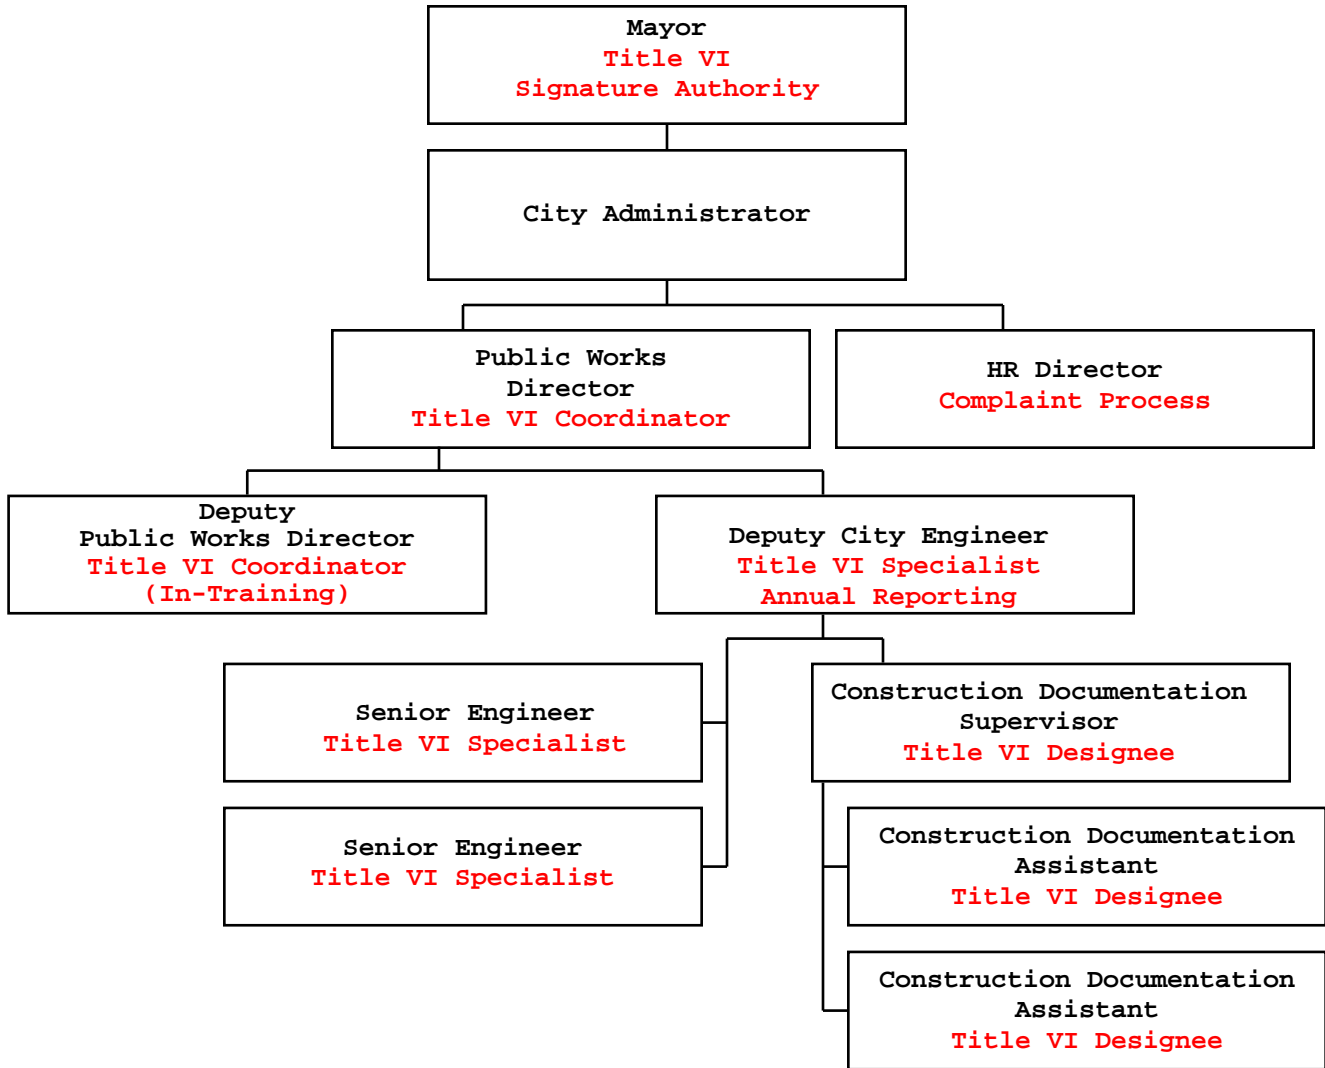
Mayor
Title VI
Signature Authority

City Administrator

Public Works
Director
Title VI Coordinator

HR Director
Complaint Process

Deputy
Public Works Director
Title VI Coordinator
(In-Training)

Deputy City Engineer
Title VI Specialist
Annual Reporting

Senior Engineer
Title VI Specialist

Senior Engineer
Title VI Specialist

Construction Documentation
Supervisor
Title VI Designee

Construction Documentation
Assistant
Title VI Designee

Construction Documentation
Assistant
Title VI Designee